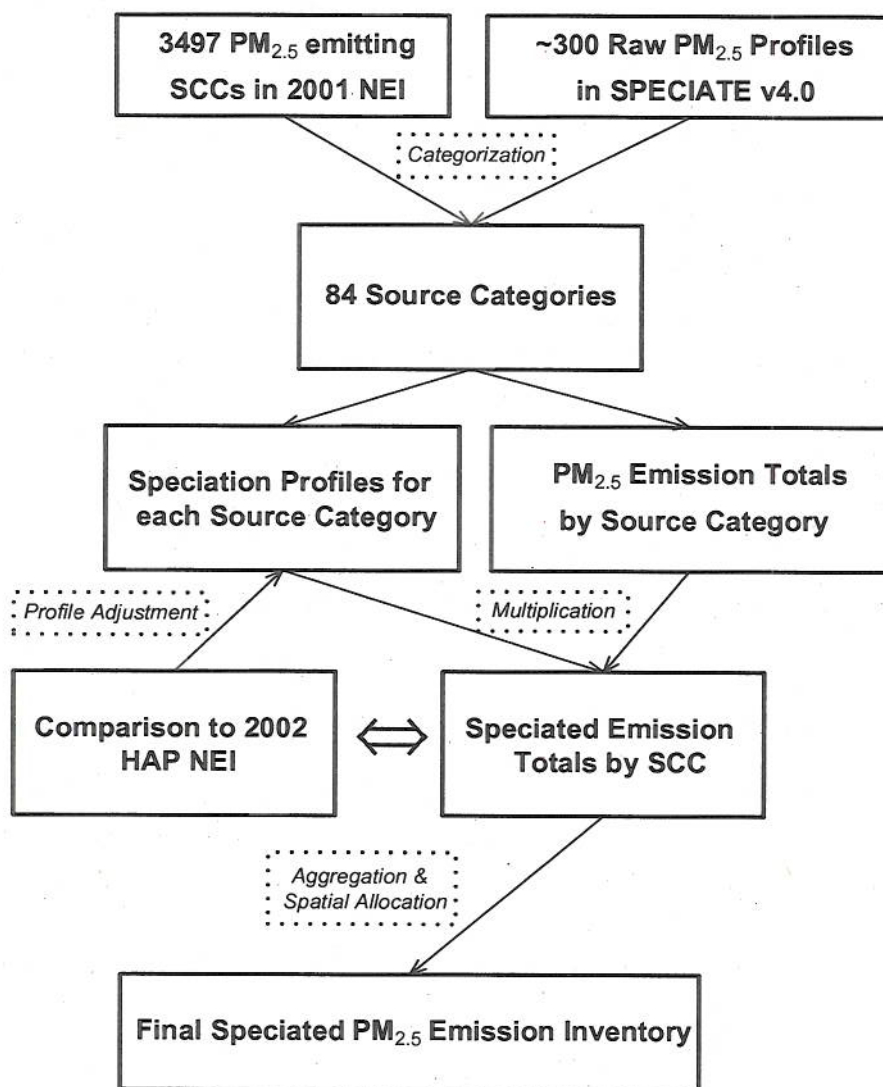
3497 $PM_{2.5}$ emitting SCCs in 2001 NEI

~300 Raw $PM_{2.5}$ Profiles in SPECIATE v4.0

Categorization

84 Source Categories

Speciation Profiles for each Source Category

$PM_{2.5}$ Emission Totals by Source Category

Profile Adjustment

Multiplication

Comparison to 2002 HAP NEI

Speciated Emission Totals by SCC

Aggregation & Spatial Allocation

Final Speciated $PM_{2.5}$ Emission Inventory